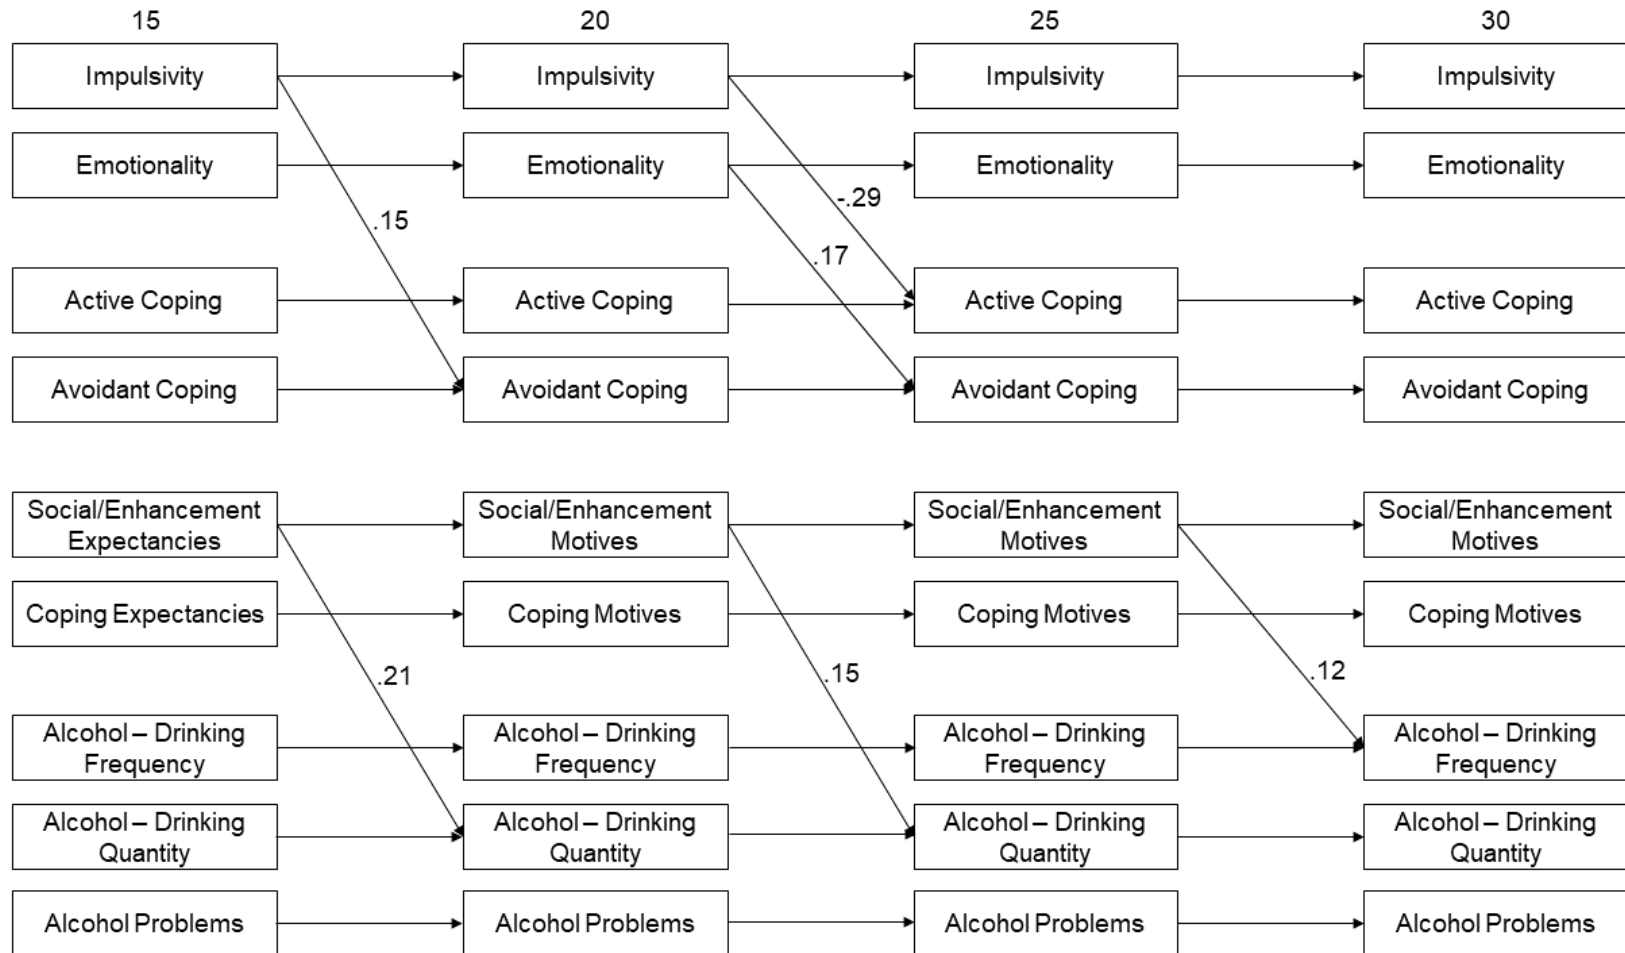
15

Impulsivity

Emotionality

Active Coping

Avoidant Coping

Social/Enhancement Expectancies

Coping Expectancies

Alcohol – Drinking Frequency

Alcohol – Drinking Quantity

Alcohol Problems

20

Impulsivity

Emotionality

Active Coping

Avoidant Coping

Social/Enhancement Motives

Coping Motives

Alcohol – Drinking Frequency

Alcohol – Drinking Quantity

Alcohol Problems

25

Impulsivity

Emotionality

Active Coping

Avoidant Coping

Social/Enhancement Motives

Coping Motives

Alcohol – Drinking Frequency

Alcohol – Drinking Quantity

Alcohol Problems

30

Impulsivity

Emotionality

Active Coping

Avoidant Coping

Social/Enhancement Motives

Coping Motives

Alcohol – Drinking Frequency

Alcohol – Drinking Quantity

Alcohol Problems

.15

-.29

.17

.21

.15

.12